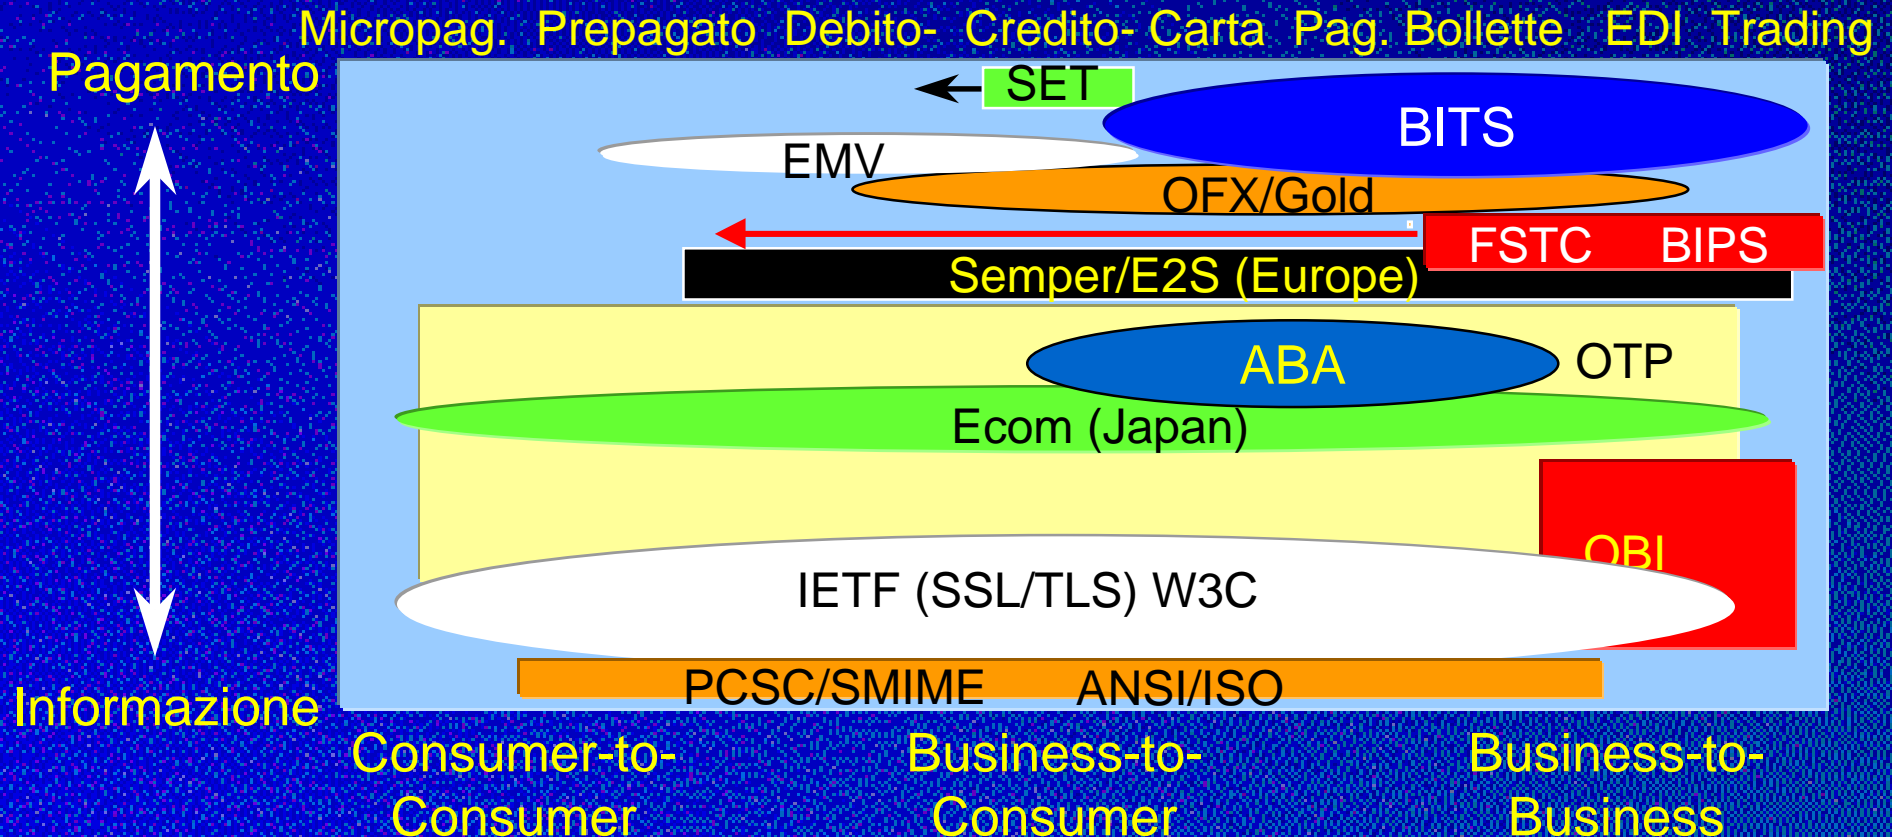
Micropag. Prepagato Debito- Credito- Carta Pag. Bollette EDI Trading

Pagamento

SET

BITS

EMV

OFX/Gold

FSTC BIPS

Semper/E2S (Europe)

ABA

OTP

Ecom (Japan)

OBI

IETF (SSL/TLS) W3C

PCSC/SMIME ANSI/ISO

Informazione

Consumer-to-Consumer

Business-to-Consumer

Business-to-Business